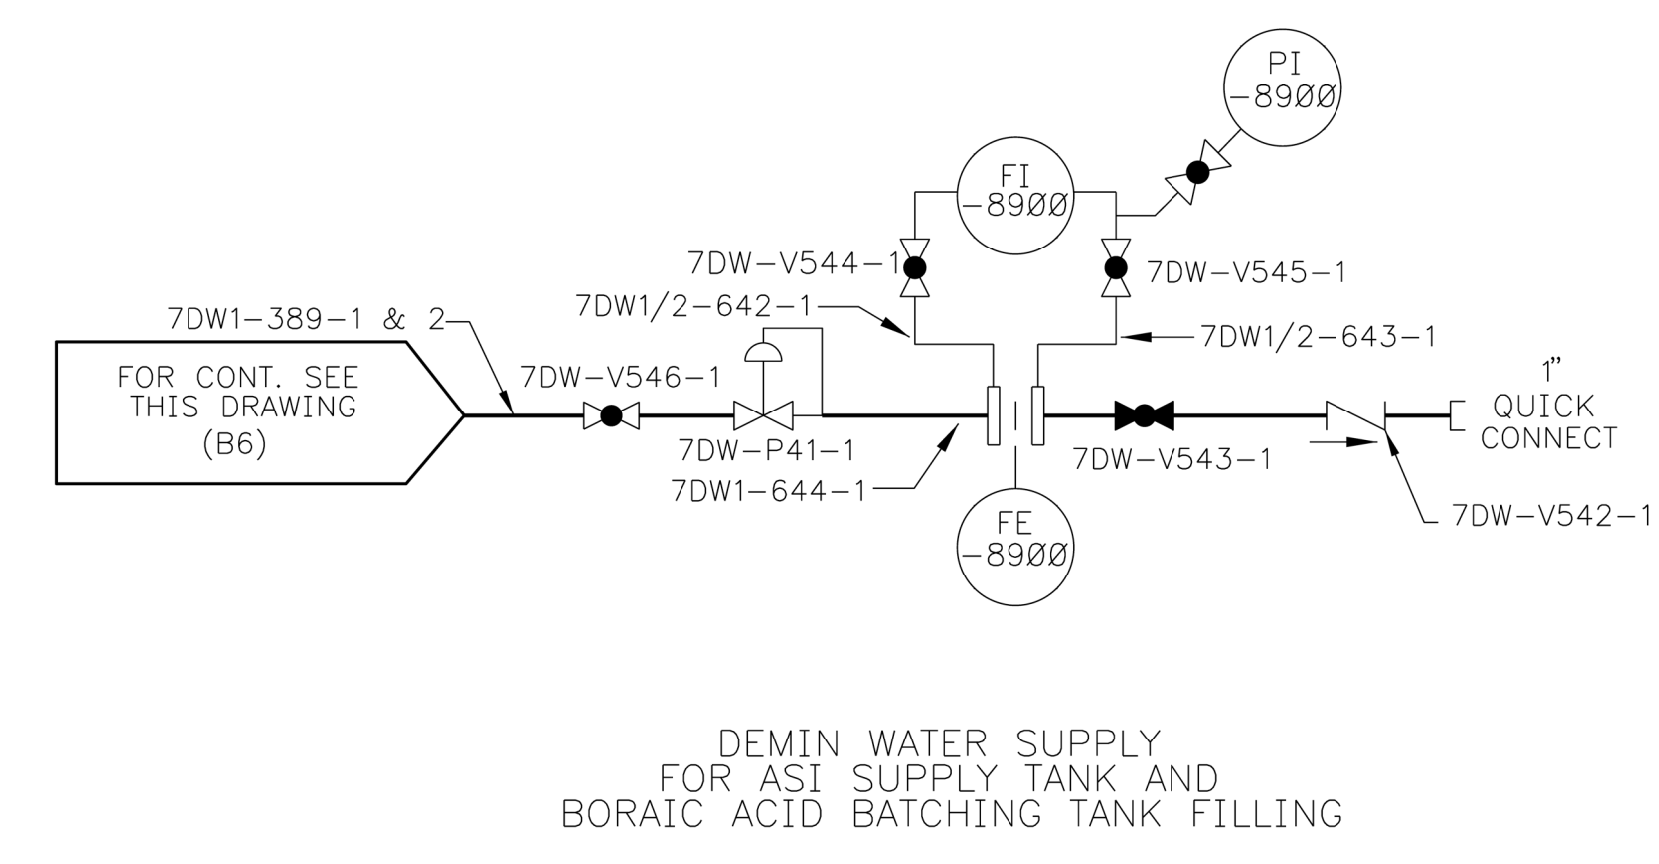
PI
-8900

FI
-8900

7DW-V544-1

7DW-V545-1

7DW1/2-642-1

7DW1/2-643-1

7DW1-389-1 & 2

FOR CONT. SEE THIS DRAWING (B6)

7DW-V546-1

7DW-P41-1

7DW1-644-1

1"
QUICK
CONNECT

7DW-V543-1

FE
-8900

7DW-V542-1

DEMIN WATER SUPPLY
FOR ASI SUPPLY TANK AND
BORAIC ACID BATCHING TANK FILLING